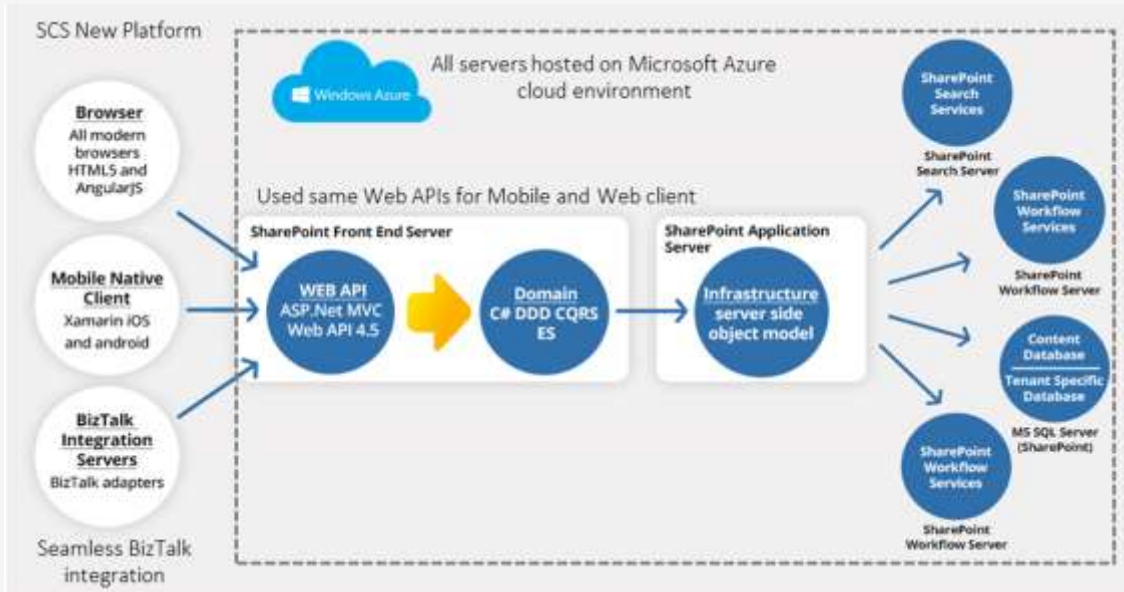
SCS New Platform

Windows Azure

All servers hosted on Microsoft Azure cloud environment

Browser
All modern browsers HTML5 and AngularJS

Mobile Native Client
Xamarin iOS and android

BizTalk Integration Servers
BizTalk adapters

Seamless BizTalk integration

Used same Web APIs for Mobile and Web client

SharePoint Front End Server

WEB API
ASP.Net MVC Web API 4.5

Domain
C# DDD CQRS ES

SharePoint Application Server

Infrastructure
server side object model

SharePoint Search Services
SharePoint Search Server

SharePoint Workflow Services
SharePoint Workflow Server

Content Database
Tenant Specific Database
MS SQL Server (SharePoint)

SharePoint Workflow Services
SharePoint Workflow Server